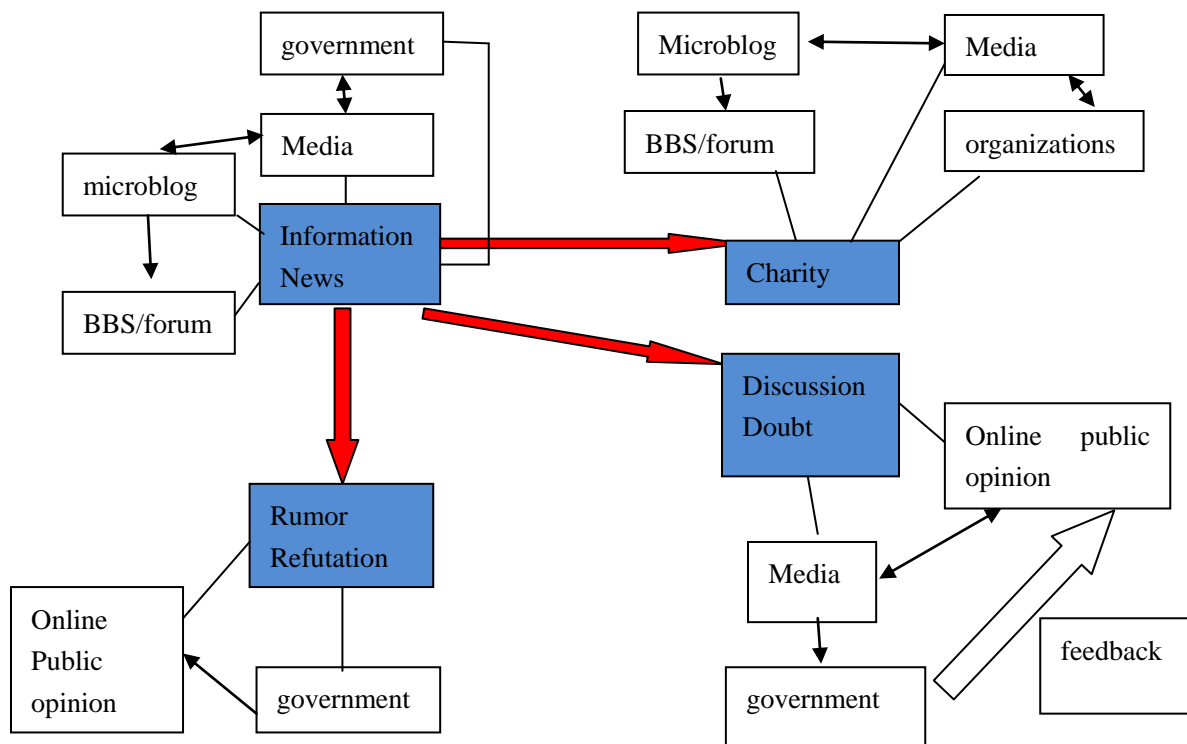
government

Media

microblog

Information News

BBS/forum

Microblog

Media

BBS/forum

organizations

Charity

Discussion Doubt

Online public opinion

Rumor Refutation

Online Public opinion

government

Media

government

feedback